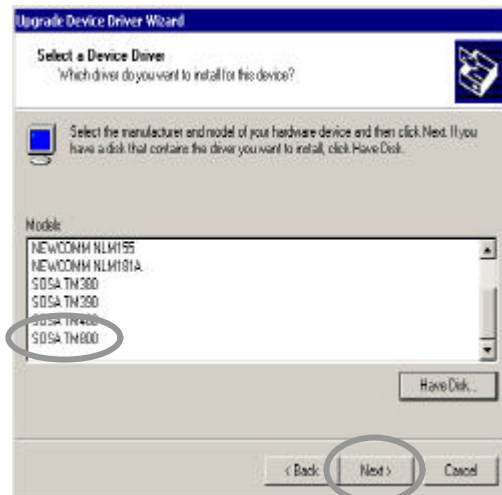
Upgrade Device Driver Wizard

Select a Device Driver
Which driver do you want to install for this device?

Select the manufacturer and model of your hardware device and then click Next. If you have a disk that contains the driver you want to install, click Have Disk.

Models

NEWCOMM NLM155
NEWCOMM NLM181A
SOSA TM380
SOSA TM390
SOSA TM400
SOSA TM800

Have Disk...

< Back
Next >
Cancel